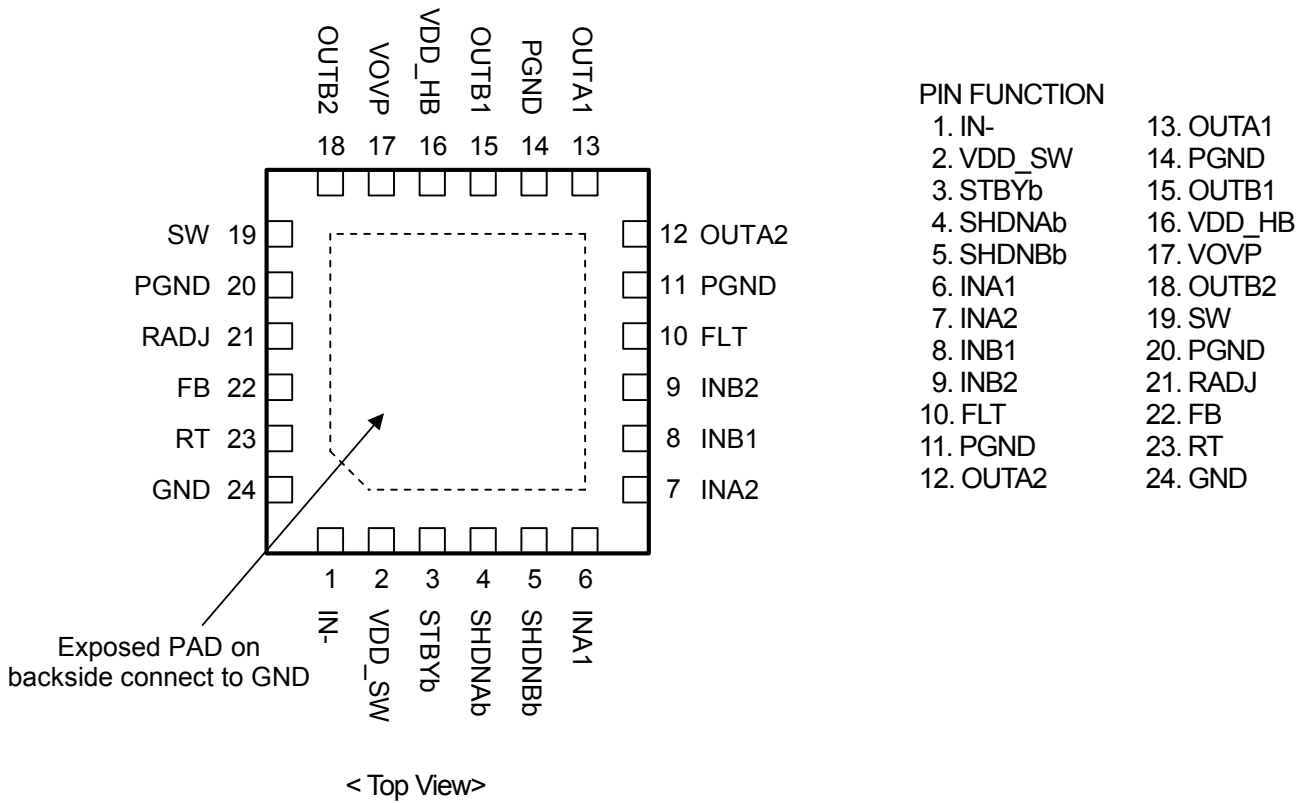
OUTB2 VOVP VDD_HB OUTB1 PGND OUTA1

18 17 16 15 14 13

SW 19
PGND 20
RADJ 21
FB 22
RT 23
GND 24

12 OUTA2
11 PGND
10 FLT
9 INB2
8 INB1
7 INA2

1 2 3 4 5 6

IN- VDD_SW STBYb SHDNAb SHDNBb INA1

Exposed PAD on backside connect to GND

< Top View>

PIN FUNCTION

| | |
|---|---|
| 1. IN- | 13. OUTA1 |
| 2. VDD_SW | 14. PGND |
| 3. STBYb | 15. OUTB1 |
| 4. SHDNAb | 16. VDD_HB |
| 5. SHDNBb | 17. VOVP |
| 6. INA1 | 18. OUTB2 |
| 7. INA2 | 19. SW |
| 8. INB1 | 20. PGND |
| 9. INB2 | 21. RADJ |
| 10. FLT | 22. FB |
| 11. PGND | 23. RT |
| 12. OUTA2 | 24. GND |